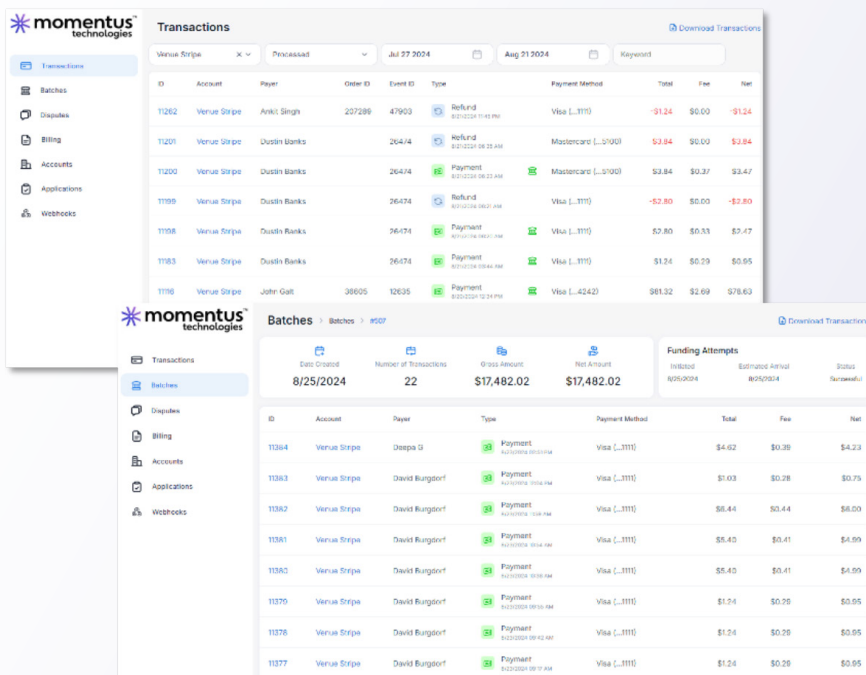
momentus™ technologies

Transactions
Batches
Disputes
Billing
Accounts
Applications
Webhooks

Transactions

Download Transactions

Venue Stripe
Processed
Jul 27 2024
Aug 21 2024
Keyword

| ID | Account | Payer | Order ID | Event ID | Type | Payment Method | Total | Fee | Net |
|---|---|---|---|---|---|---|---|---|---|
| 11262 | Venue Stripe | Ankit Singh | 207289 | 47903 | Refund 8/21/2024 11:45 PM | Visa (...1111) | -$1.24 | $0.00 | -$1.24 |
| 11201 | Venue Stripe | Dustin Banks | | 26474 | Refund 8/21/2024 08:25 AM | Mastercard (...5100) | $3.84 | $0.00 | $3.84 |
| 11200 | Venue Stripe | Dustin Banks | | 26474 | Payment 8/21/2024 08:22 AM | Mastercard (...5100) | $3.84 | $0.37 | $3.47 |
| 11199 | Venue Stripe | Dustin Banks | | 26474 | Refund 8/21/2024 08:21 AM | Visa (...1111) | -$2.80 | $0.00 | -$2.80 |
| 11198 | Venue Stripe | Dustin Banks | | 26474 | Payment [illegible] | Visa (...1111) | $2.80 | $0.33 | $2.47 |
| 11183 | Venue Stripe | Dustin Banks | | 26474 | Payment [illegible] | Visa (...1111) | $1.24 | $0.29 | $0.95 |
| 11116 | Venue Stripe | John Galt | 38605 | 12635 | Payment 8/20/2024 12:24 PM | Visa (...4242) | $81.32 | $2.69 | $78.63 |

momentus™ technologies

Transactions
Batches
Disputes
Billing
Accounts
Applications
Webhooks

Batches > Batches > #507

Download Transactions

Date Created
8/25/2024

Number of Transactions
22

Gross Amount
$17,482.02

Net Amount
$17,482.02

Funding Attempts
Initiated 8/25/2024
Estimated Arrival 8/25/2024
Status Successful

| ID | Account | Payer | Type | Payment Method | Total | Fee | Net |
|---|---|---|---|---|---|---|---|
| 11364 | Venue Stripe | Deepa G | Payment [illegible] | Visa (...1111) | $4.62 | $0.39 | $4.23 |
| 11363 | Venue Stripe | David Burgdorf | Payment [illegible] | Visa (...1111) | $1.03 | $0.28 | $0.75 |
| 11362 | Venue Stripe | David Burgdorf | Payment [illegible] | Visa (...1111) | $8.44 | $0.44 | $8.00 |
| 11361 | Venue Stripe | David Burgdorf | Payment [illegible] | Visa (...1111) | $5.40 | $0.41 | $4.99 |
| 11360 | Venue Stripe | David Burgdorf | Payment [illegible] | Visa (...1111) | $5.40 | $0.41 | $4.99 |
| 11379 | Venue Stripe | David Burgdorf | Payment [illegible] | Visa (...1111) | $1.24 | $0.29 | $0.95 |
| 11378 | Venue Stripe | David Burgdorf | Payment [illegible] | Visa (...1111) | $1.24 | $0.29 | $0.95 |
| 11377 | Venue Stripe | David Burgdorf | Payment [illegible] | Visa (...1111) | $1.24 | $0.29 | $0.95 |